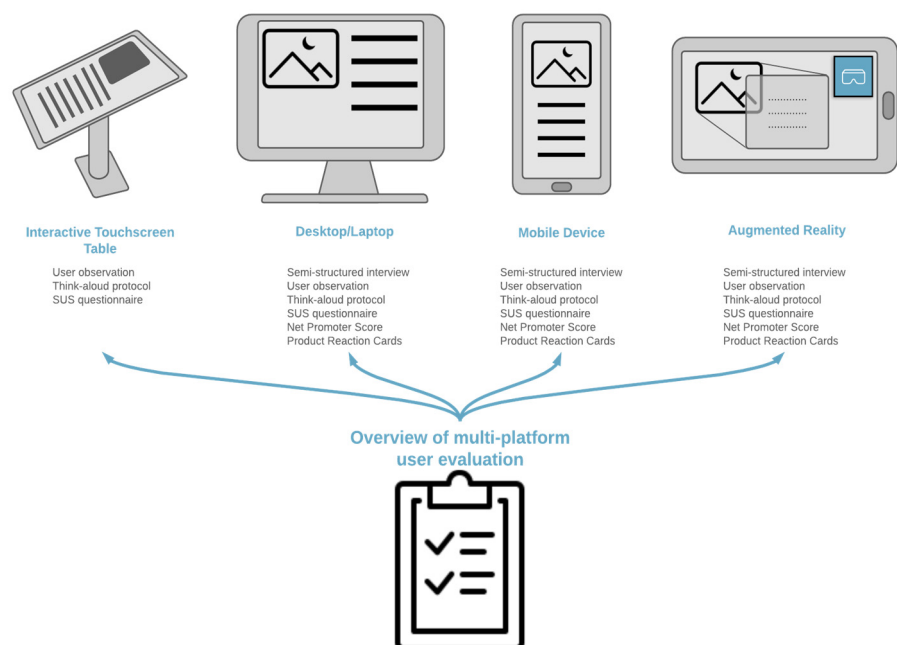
Interactive Touchscreen Table

User observation
Think-aloud protocol
SUS questionnaire

Desktop/Laptop

Semi-structured interview
User observation
Think-aloud protocol
SUS questionnaire
Net Promoter Score
Product Reaction Cards

Mobile Device

Semi-structured interview
User observation
Think-aloud protocol
SUS questionnaire
Net Promoter Score
Product Reaction Cards

Augmented Reality

Semi-structured interview
User observation
Think-aloud protocol
SUS questionnaire
Net Promoter Score
Product Reaction Cards

Overview of multi-platform user evaluation